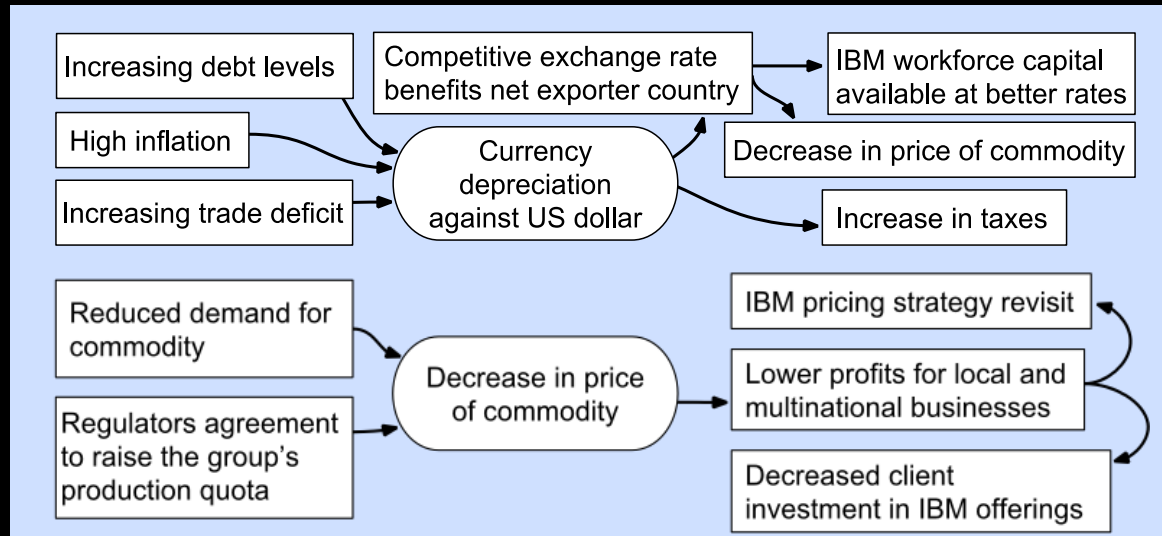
Increasing debt levels

High inflation

Increasing trade deficit

Currency depreciation against US dollar

Competitive exchange rate benefits net exporter country

IBM workforce capital available at better rates

Decrease in price of commodity

Increase in taxes

Reduced demand for commodity

Regulators agreement to raise the group's production quota

Decrease in price of commodity

IBM pricing strategy revisit

Lower profits for local and multinational businesses

Decreased client investment in IBM offerings